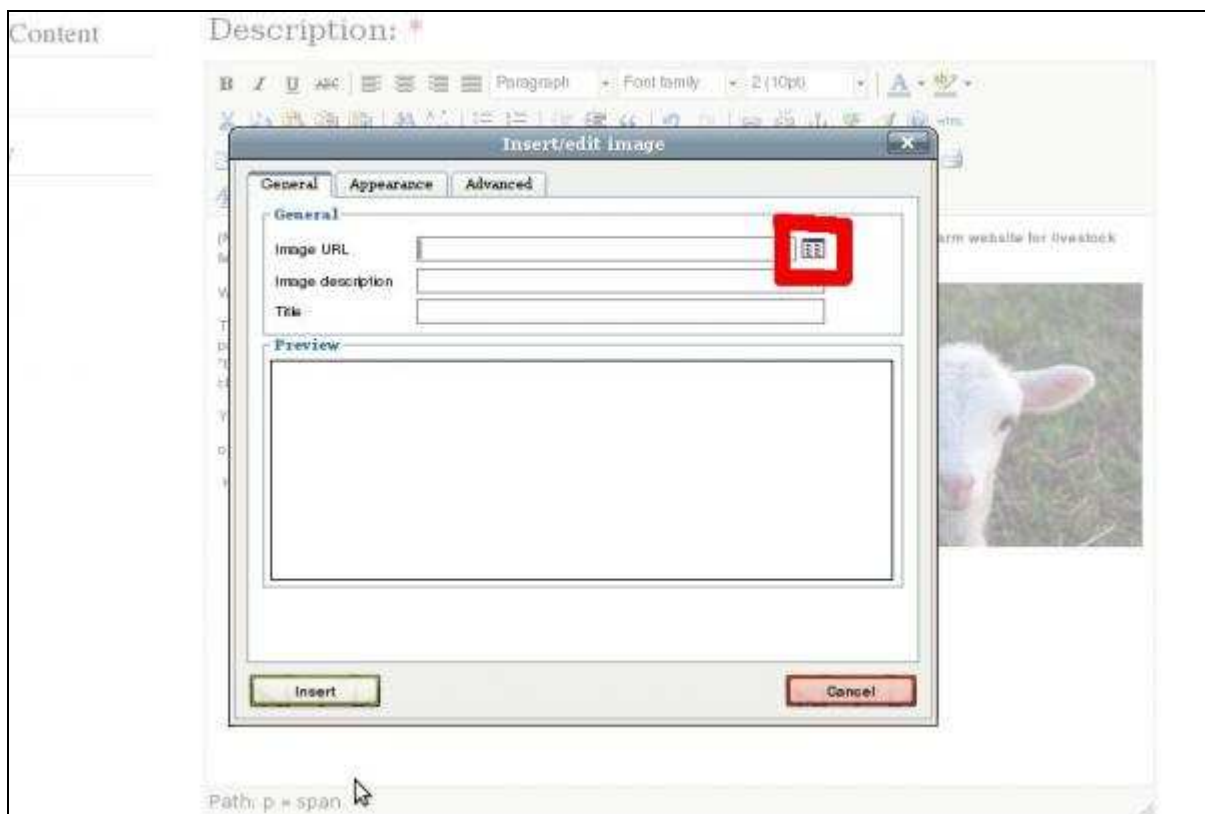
Content

Description: *

B I U ABC Paragraph Font family 2 (10pt) A

Insert/edit image

General Appearance Advanced

General

Image URL

Image description

Title

Preview

Insert

Cancel

arm website for livestock

Path: p » span